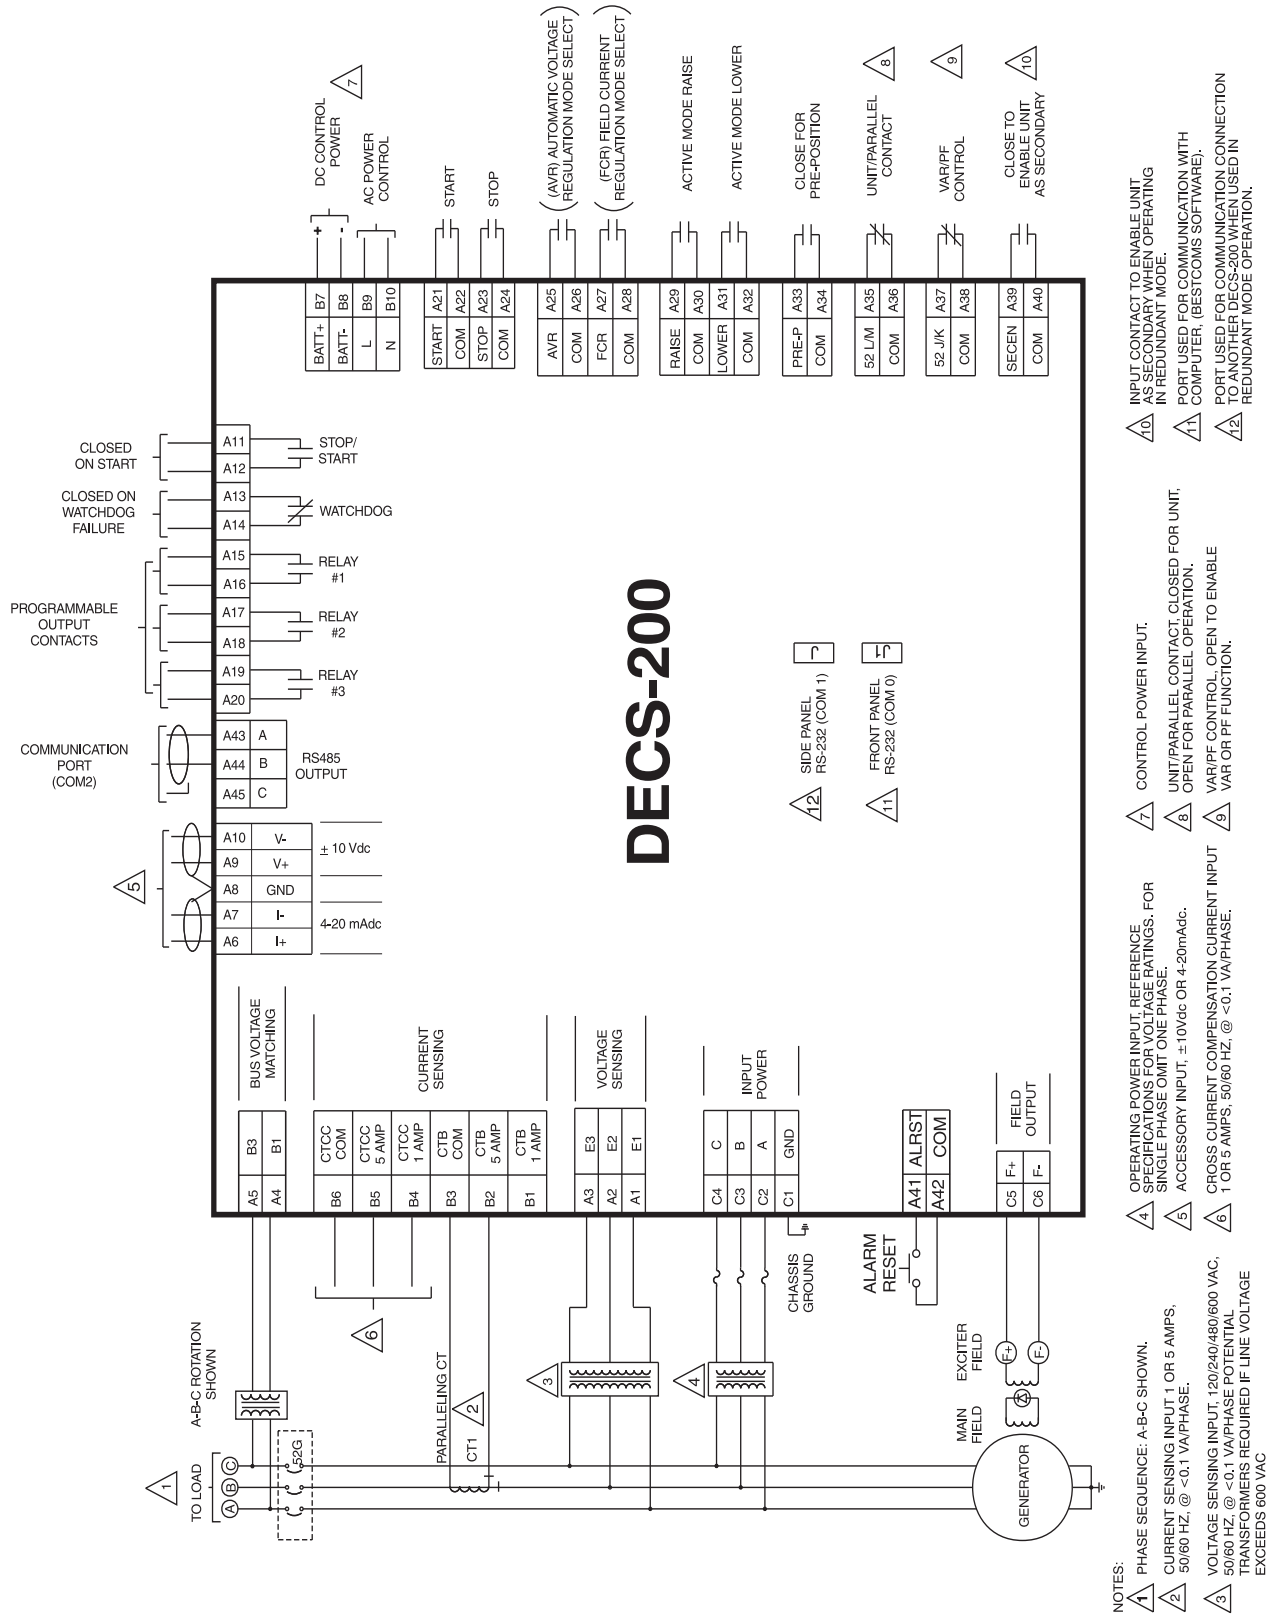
DC CONTROL POWER
7
AC POWER CONTROL
START
STOP
(AVR) AUTOMATIC VOLTAGE REGULATION MODE SELECT
(FCR) FIELD CURRENT REGULATION MODE SELECT
ACTIVE MODE RAISE
ACTIVE MODE LOWER
CLOSE FOR PRE-POSITION
UNIT/PARALLEL CONTACT
8
VAR/PF CONTROL
9
CLOSE TO ENABLE UNIT AS SECONDARY
10

+ -

| BATT+ | B7 |
|---|---|
| BATT- | B8 |
| L | B9 |
| N | B10 |

| START | A21 |
|---|---|
| COM | A22 |
| STOP | A23 |
| COM | A24 |

| AVR | A25 |
|---|---|
| COM | A26 |
| FCR | A27 |
| COM | A28 |

| RAISE | A29 |
|---|---|
| COM | A30 |
| LOWER | A31 |
| COM | A32 |

| PRE-P | A33 |
|---|---|
| COM | A34 |

| 52 L/M | A35 |
|---|---|
| COM | A36 |

| 52 J/K | A37 |
|---|---|
| COM | A38 |

| SECEN | A39 |
|---|---|
| COM | A40 |

CLOSED ON START
A11
A12
STOP/ START

CLOSED ON WATCHDOG FAILURE
A13
A14
WATCHDOG

PROGRAMMABLE OUTPUT CONTACTS
A15
A16
RELAY #1
A17
A18
RELAY #2
A19
A20
RELAY #3

COMMUNICATION PORT (COM2)

| A43 | A |
|---|---|
| A44 | B |
| A45 | C |

RS485 OUTPUT

5

| A10 | V- |
|---|---|
| A9 | V+ |
| A8 | GND |
| A7 | I- |
| A6 | I+ |

± 10 Vdc
4-20 mAdc

DECS-200

12 SIDE PANEL RS-232 (COM 1)
11 FRONT PANEL RS-232 (COM 0)

BUS VOLTAGE MATCHING
| A5 | B3 |
|---|---|
| A4 | B1 |

CURRENT SENSING
| B6 | CTCC COM |
|---|---|
| B5 | CTCC 5 AMP |
| B4 | CTCC 1 AMP |
| B3 | CTB COM |
| B2 | CTB 5 AMP |
| B1 | CTB 1 AMP |

VOLTAGE SENSING
| A3 | E3 |
|---|---|
| A2 | E2 |
| A1 | E1 |

INPUT POWER
| C4 | C |
|---|---|
| C3 | B |
| C2 | A |
| C1 | GND |

| A41 | ALRST |
|---|---|
| A42 | COM |

FIELD OUTPUT
| C5 | F+ |
|---|---|
| C6 | F- |

CHASSIS GROUND
ALARM RESET
6
TO LOAD
A B C
1
A-B-C ROTATION SHOWN
52G
PARALLELING CT
CT1
2
3
4
EXCITER FIELD
F+ F-
MAIN FIELD
GENERATOR

NOTES:
1 PHASE SEQUENCE: A-B-C SHOWN.
2 CURRENT SENSING INPUT 1 OR 5 AMPS, 50/60 HZ, @ <0.1 VA/PHASE.
3 VOLTAGE SENSING INPUT, 120/240/480/600 VAC, 50/60 HZ, @ <0.1 VA/PHASE POTENTIAL TRANSFORMERS REQUIRED IF LINE VOLTAGE EXCEEDS 600 VAC
4 OPERATING POWER INPUT, REFERENCE SPECIFICATIONS FOR VOLTAGE RATINGS. FOR SINGLE PHASE OMIT ONE PHASE.
5 ACCESSORY INPUT, ±10Vdc OR 4-20mAdc.
6 CROSS CURRENT COMPENSATION CURRENT INPUT 1 OR 5 AMPS, 50/60 HZ, @ <0.1 VA/PHASE.
7 CONTROL POWER INPUT.
8 UNIT/PARALLEL CONTACT, CLOSED FOR UNIT, OPEN FOR PARALLEL OPERATION.
9 VAR/PF CONTROL, OPEN TO ENABLE VAR OR PF FUNCTION.
10 INPUT CONTACT TO ENABLE UNIT AS SECONDARY WHEN OPERATING IN REDUNDANT MODE.
11 PORT USED FOR COMMUNICATION WITH COMPUTER, (BESTCOMS SOFTWARE).
12 PORT USED FOR COMMUNICATION CONNECTION TO ANOTHER DECS-200 WHEN USED IN REDUNDANT MODE OPERATION.